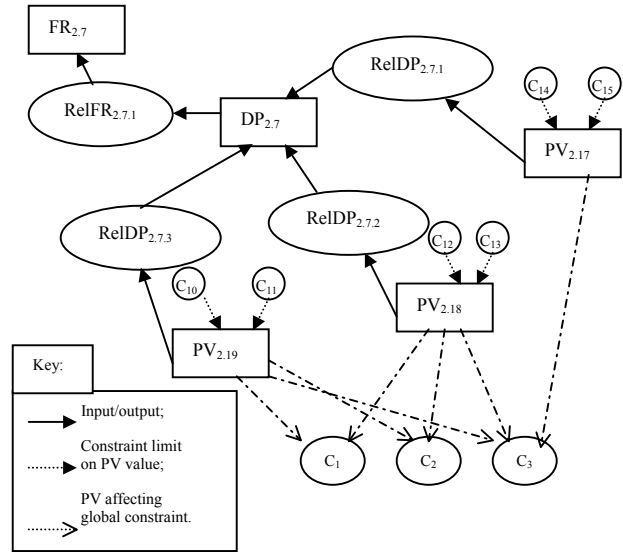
$FR_{2.7}$

$RelFR_{2.7.1}$

$DP_{2.7}$

$RelDP_{2.7.1}$

$C_{14}$

$C_{15}$

$PV_{2.17}$

$RelDP_{2.7.2}$

$RelDP_{2.7.3}$

$C_{12}$

$C_{13}$

$PV_{2.18}$

$C_{10}$

$C_{11}$

$PV_{2.19}$

Key:

Input/output;

Constraint limit on PV value;

PV affecting global constraint.

$C_1$

$C_2$

$C_3$